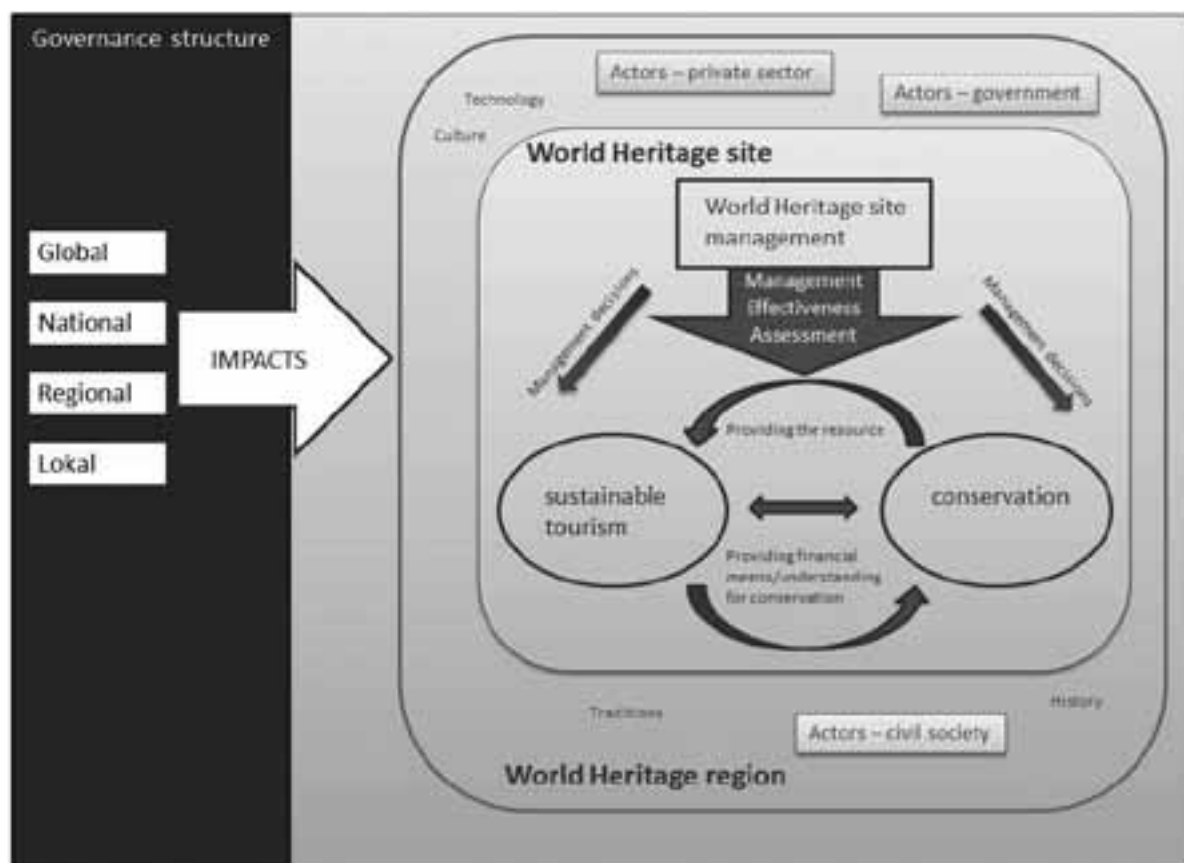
Governance structure

Global

National

Regional

Lokal

IMPACTS

Actors – private sector

Actors – government

Technology

Culture

World Heritage site

World Heritage site management

Management Effectiveness Assessment

Management decisions

Management decisions

Providing the resource

sustainable tourism

conservation

Providing financial means/understanding for conservation

Traditions

History

Actors – civil society

World Heritage region